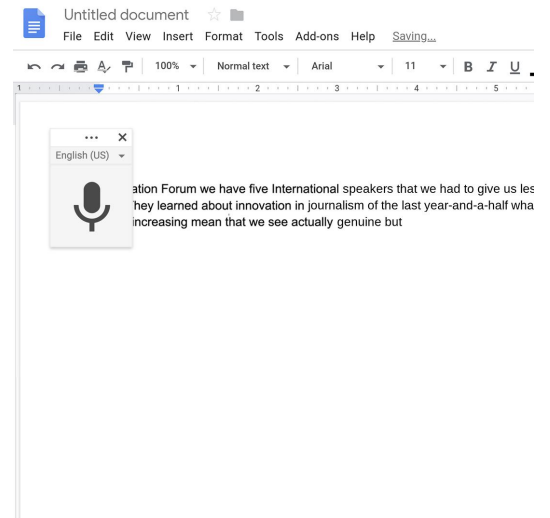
Untitled document

File Edit View Insert Format Tools Add-ons Help Saving...

100% Normal text Arial 11 B I U

1 1 2 3 4 5

English (US)

ation Forum we have five International speakers that we had to give us les
hey learned about innovation in journalism of the last year-and-a-half wha
increasing mean that we see actually genuine but